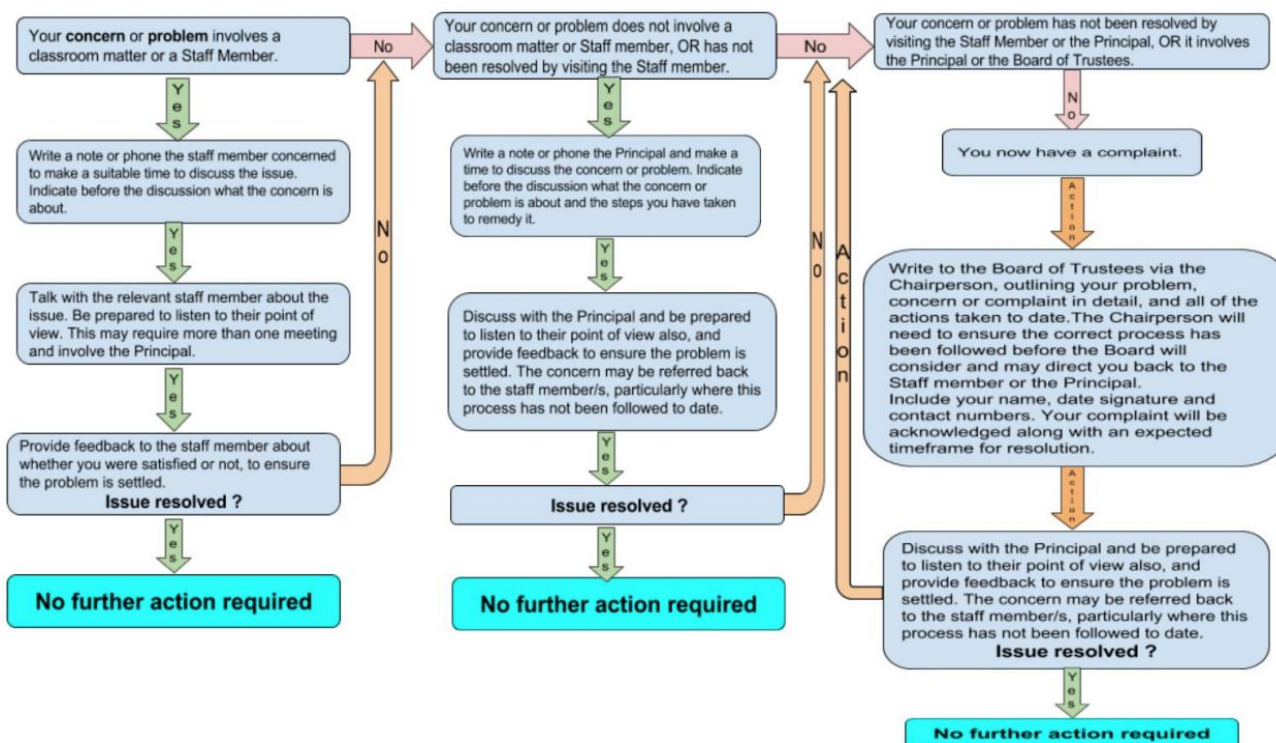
Your **concern** or **problem** involves a classroom matter or a Staff Member.

No

Yes

Write a note or phone the staff member concerned to make a suitable time to discuss the issue. Indicate before the discussion what the concern is about.

Yes

Talk with the relevant staff member about the issue. Be prepared to listen to their point of view. This may require more than one meeting and involve the Principal.

Yes

Provide feedback to the staff member about whether you were satisfied or not, to ensure the problem is settled.
**Issue resolved ?**

No

Yes

**No further action required**

Your concern or problem does not involve a classroom matter or Staff member, OR has not been resolved by visiting the Staff member.

No

Yes

Write a note or phone the Principal and make a time to discuss the concern or problem. Indicate before the discussion what the concern or problem is about and the steps you have taken to remedy it.

Yes

Discuss with the Principal and be prepared to listen to their point of view also, and provide feedback to ensure the problem is settled. The concern may be referred back to the staff member/s, particularly where this process has not been followed to date.

Yes

**Issue resolved ?**

N0

Action

Yes

**No further action required**

Your concern or problem has not been resolved by visiting the Staff Member or the Principal, OR it involves the Principal or the Board of Trustees.

No

You now have a complaint.

Action

Write to the Board of Trustees via the Chairperson, outlining your problem, concern or complaint in detail, and all of the actions taken to date.The Chairperson will need to ensure the correct process has been followed before the Board will consider and may direct you back to the Staff member or the Principal.
Include your name, date signature and contact numbers. Your complaint will be acknowledged along with an expected timeframe for resolution.

Action

Discuss with the Principal and be prepared to listen to their point of view also, and provide feedback to ensure the problem is settled. The concern may be referred back to the staff member/s, particularly where this process has not been followed to date.
**Issue resolved ?**

Yes

**No further action required**